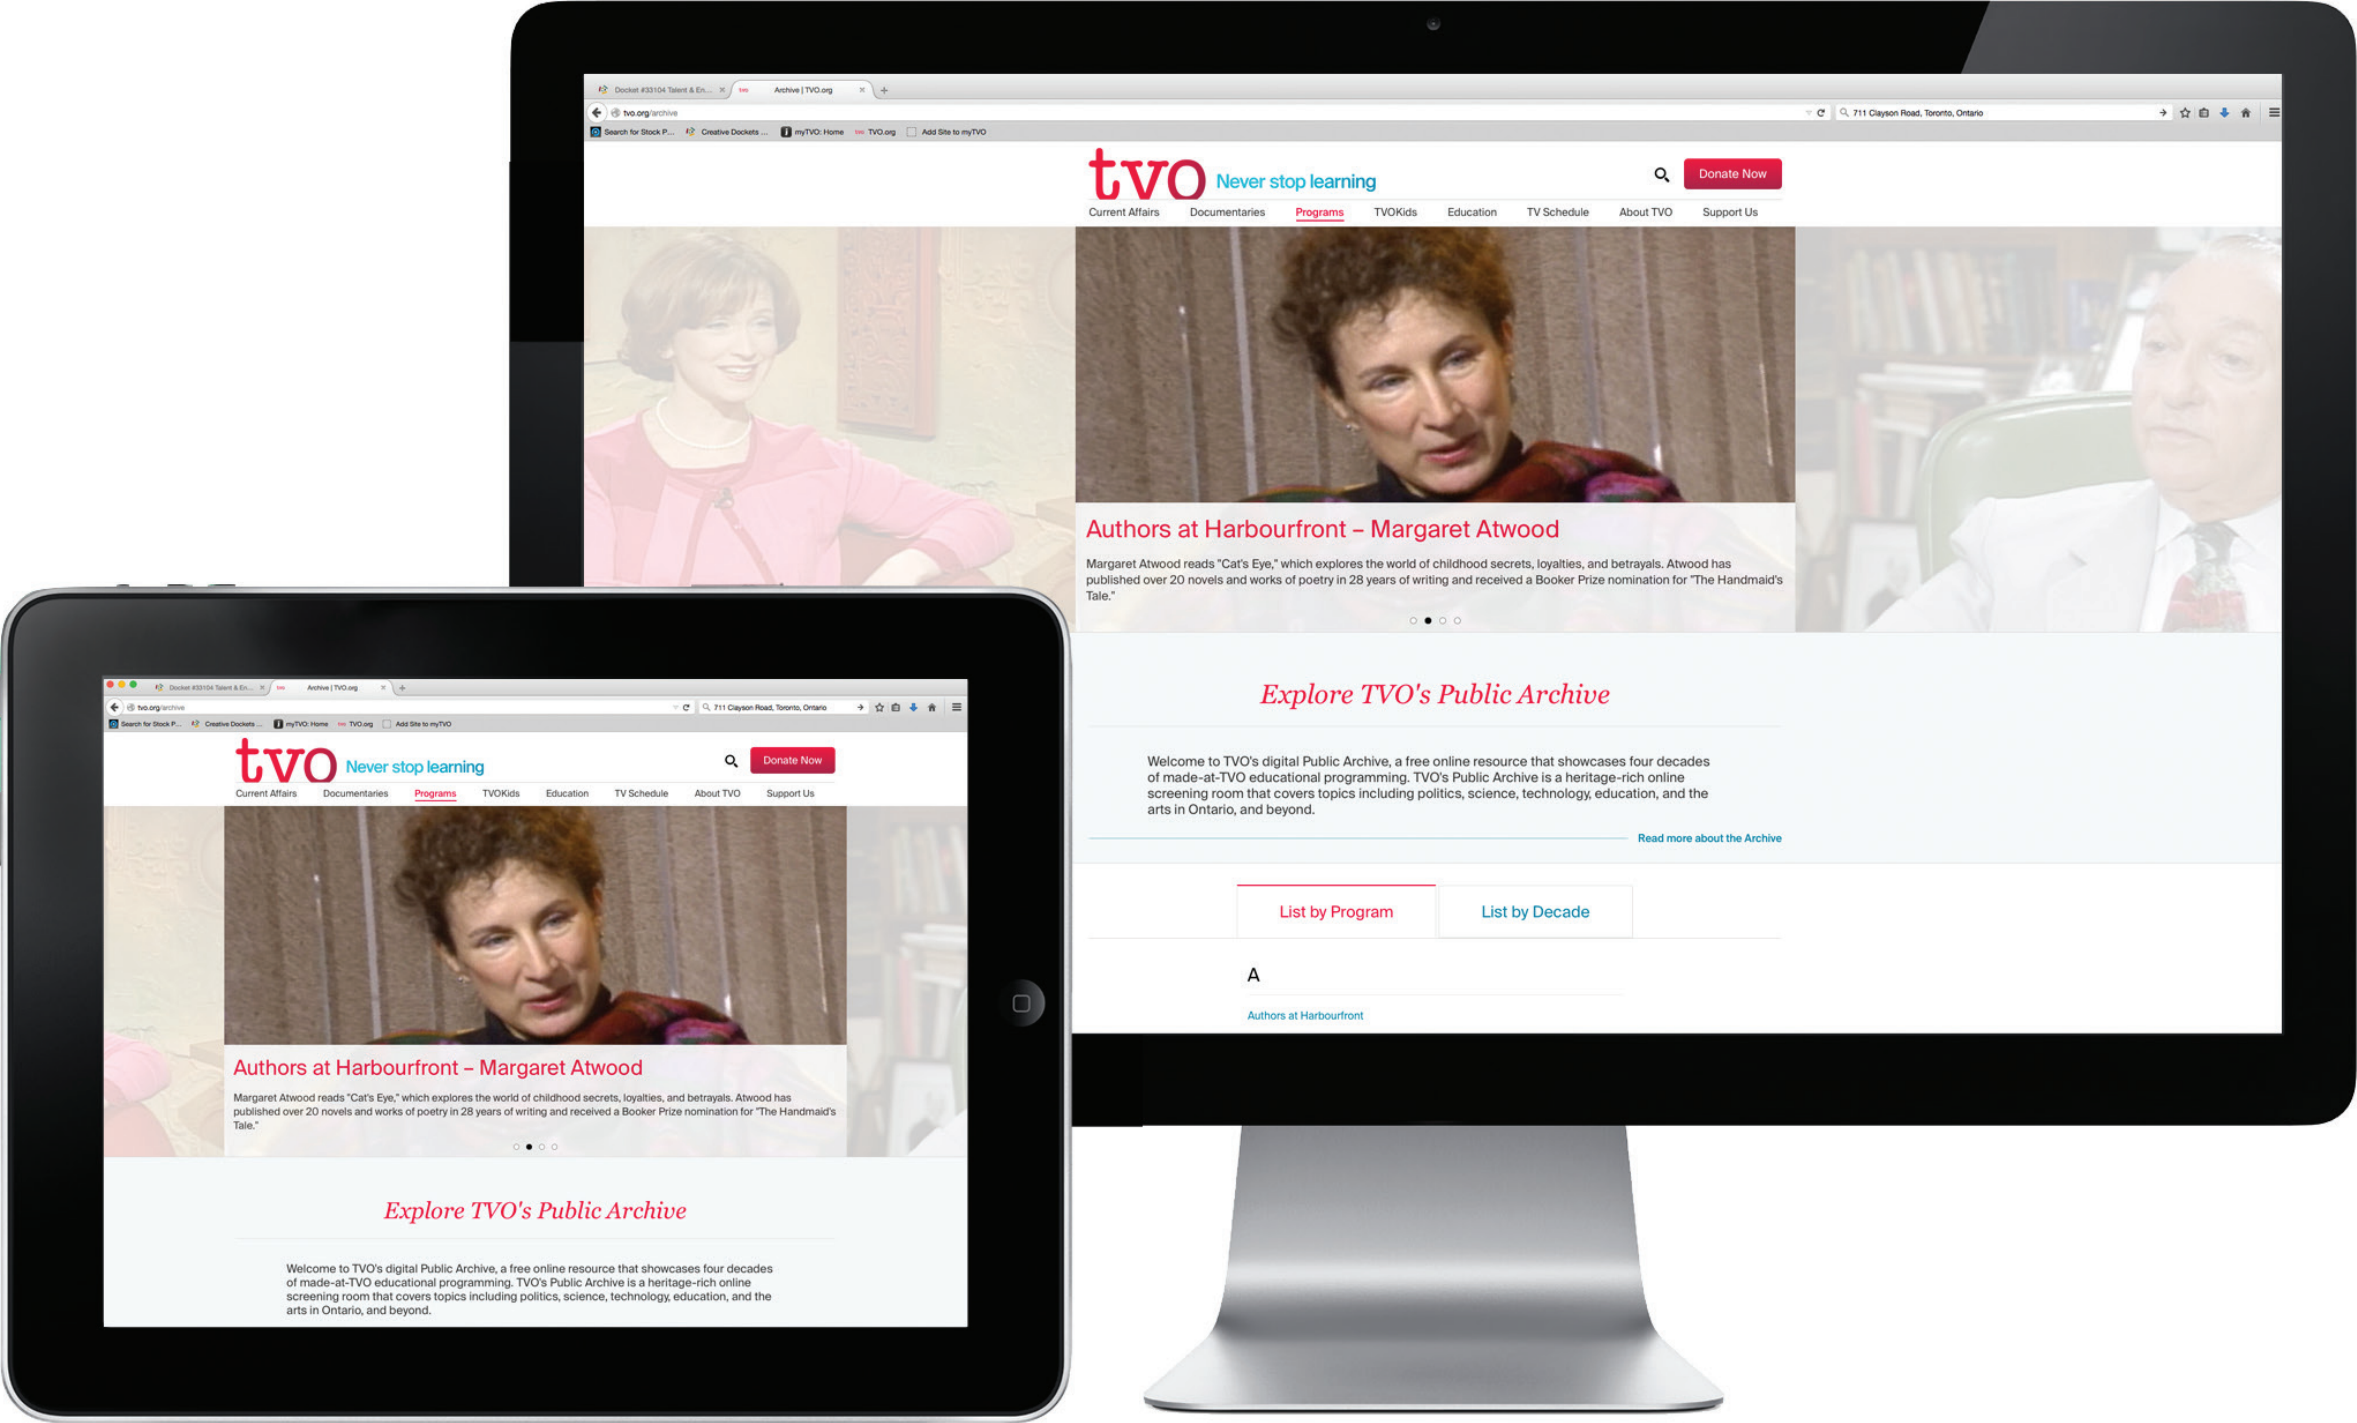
Docket #33104 Talent & En... × Archive | TVO.org ×

tvo.org/archive

711 Clayson Road, Toronto, Ontario

Search for Stock P... Creative Dockets ... myTVO: Home TVO.org Add Site to myTVO

tvo Never stop learning

Donate Now

Current Affairs Documentaries Programs TVOKids Education TV Schedule About TVO Support Us

Authors at Harbourfront – Margaret Atwood

Margaret Atwood reads "Cat's Eye," which explores the world of childhood secrets, loyalties, and betrayals. Atwood has published over 20 novels and works of poetry in 28 years of writing and received a Booker Prize nomination for "The Handmaid's Tale."

Explore TVO's Public Archive

Welcome to TVO's digital Public Archive, a free online resource that showcases four decades of made-at-TVO educational programming. TVO's Public Archive is a heritage-rich online screening room that covers topics including politics, science, technology, education, and the arts in Ontario, and beyond.

Read more about the Archive

List by Program List by Decade

A

Authors at Harbourfront

Docket #33104 Talent & En... × Archive | TVO.org ×

tvo.org/archive

711 Clayson Road, Toronto, Ontario

Search for Stock P... Creative Dockets ... myTVO: Home TVO.org Add Site to myTVO

tvo Never stop learning

Donate Now

Current Affairs Documentaries Programs TVOKids Education TV Schedule About TVO Support Us

Authors at Harbourfront – Margaret Atwood

Margaret Atwood reads "Cat's Eye," which explores the world of childhood secrets, loyalties, and betrayals. Atwood has published over 20 novels and works of poetry in 28 years of writing and received a Booker Prize nomination for "The Handmaid's Tale."

Explore TVO's Public Archive

Welcome to TVO's digital Public Archive, a free online resource that showcases four decades of made-at-TVO educational programming. TVO's Public Archive is a heritage-rich online screening room that covers topics including politics, science, technology, education, and the arts in Ontario, and beyond.